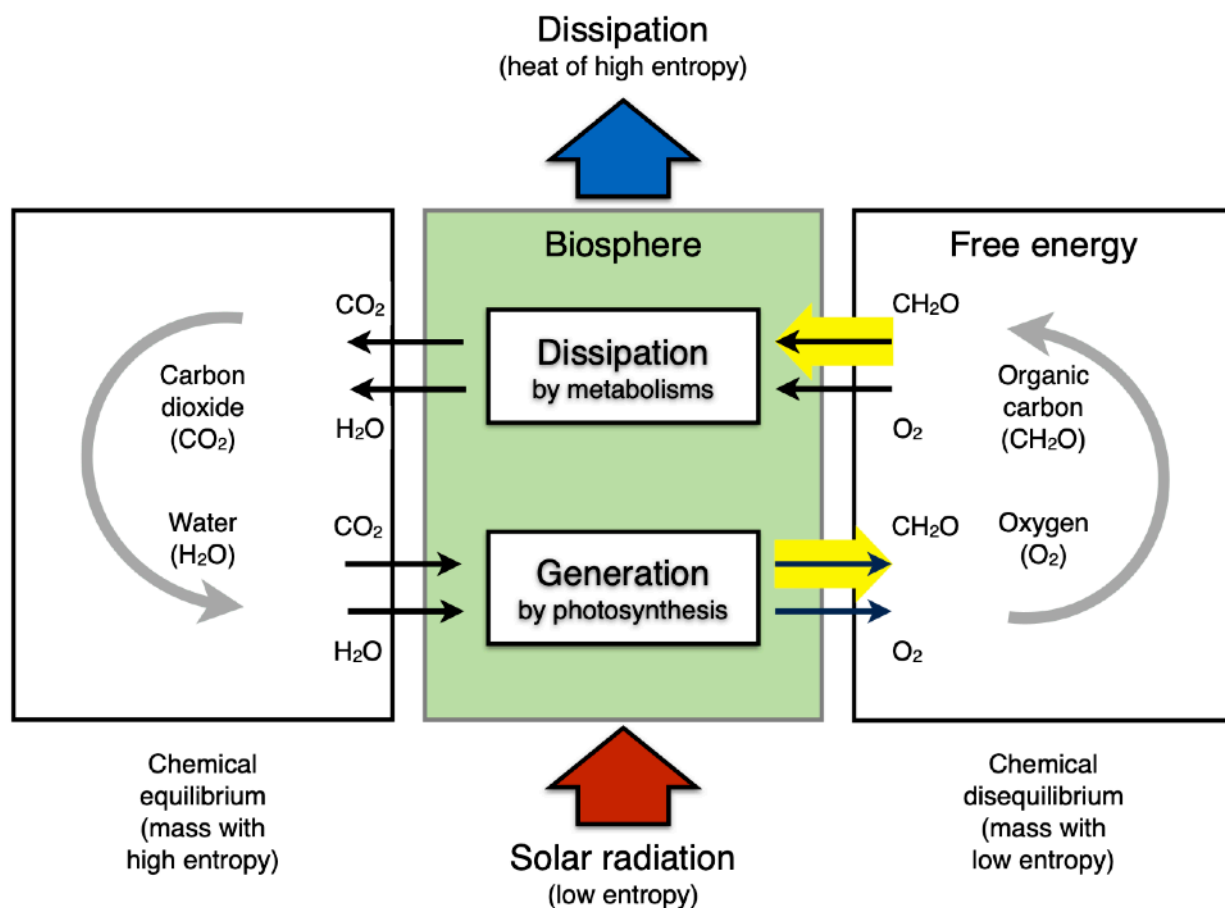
Dissipation
(heat of high entropy)

Biosphere

Free energy

$CO_2$

Carbon dioxide ($CO_2$)

$H_2O$

Dissipation
by metabolisms

$CH_2O$

Organic carbon ($CH_2O$)

$O_2$

$CO_2$

Water ($H_2O$)

Generation
by photosynthesis

$CH_2O$

Oxygen ($O_2$)

$H_2O$

$O_2$

Chemical equilibrium (mass with high entropy)

Solar radiation
(low entropy)

Chemical disequilibrium (mass with low entropy)